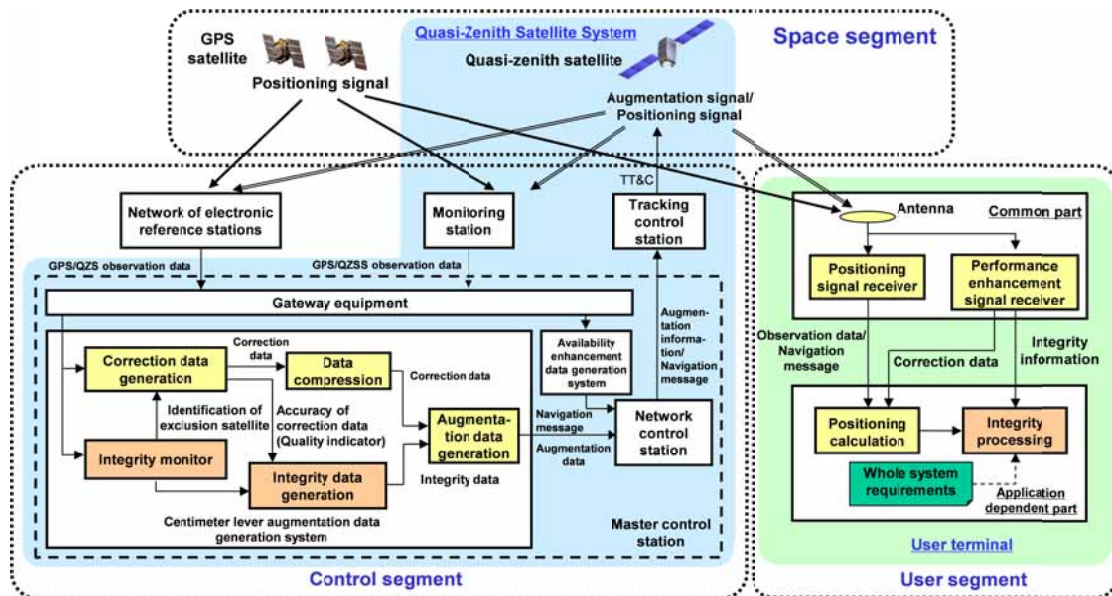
GPS satellite

Positioning signal

Quasi-Zenith Satellite System

Quasi-zenith satellite

Space segment

Augmentation signal/ Positioning signal

TT&C

Network of electronic reference stations

Monitoring station

Tracking control station

Antenna

Common part

GPS/QZS observation data

GPS/QZSS observation data

Gateway equipment

Positioning signal receiver

Performance enhancement signal receiver

Correction data

Correction data generation

Data compression

Correction data

Availability enhancement data generation system

Augmentation information/ Navigation message

Observation data/ Navigation message

Correction data

Integrity information

Identification of exclusion satellite

Accuracy of correction data (Quality indicator)

Augmentation data generation

Navigation message

Augmentation data

Network control station

Positioning calculation

Integrity processing

Integrity monitor

Integrity data generation

Integrity data

Whole system requirements

Application dependent part

Centimeter lever augmentation data generation system

Master control station

User terminal

Control segment

User segment